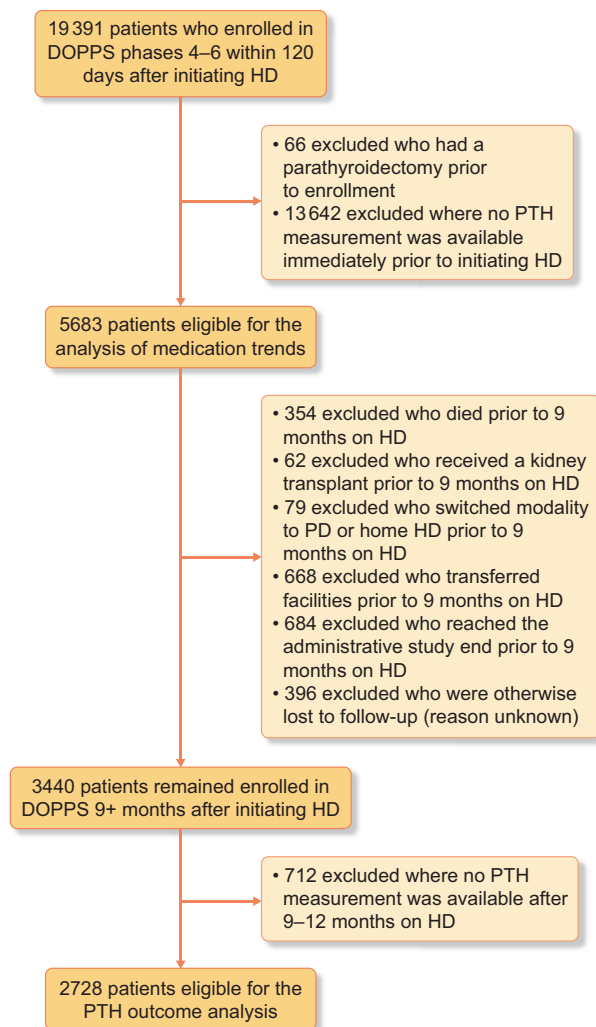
19 391 patients who enrolled in DOPPS phases 4–6 within 120 days after initiating HD

• 66 excluded who had a parathyroidectomy prior to enrollment
• 13 642 excluded where no PTH measurement was available immediately prior to initiating HD

5683 patients eligible for the analysis of medication trends

• 354 excluded who died prior to 9 months on HD
• 62 excluded who received a kidney transplant prior to 9 months on HD
• 79 excluded who switched modality to PD or home HD prior to 9 months on HD
• 668 excluded who transferred facilities prior to 9 months on HD
• 684 excluded who reached the administrative study end prior to 9 months on HD
• 396 excluded who were otherwise lost to follow-up (reason unknown)

3440 patients remained enrolled in DOPPS 9+ months after initiating HD

• 712 excluded where no PTH measurement was available after 9–12 months on HD

2728 patients eligible for the PTH outcome analysis